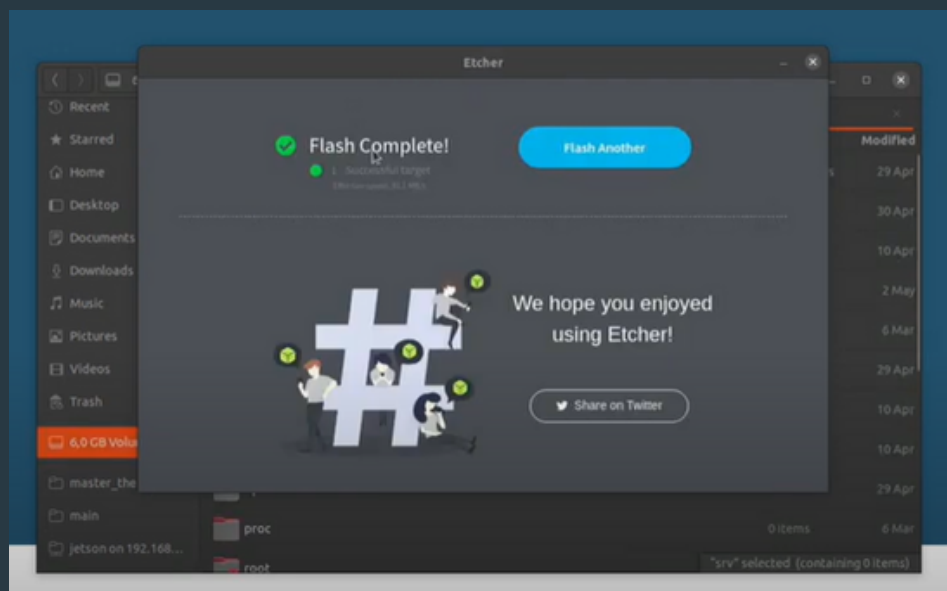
Recent
Starred
Home
Desktop
Documents
Downloads
Music
Pictures
Videos
Trash
6,0 GB Volu
master_the
main
jetson on 192.168...

Etcher

Flash Complete!
1 Successful target
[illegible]

Flash Another

We hope you enjoyed using Etcher!

Share on Twitter

Modified
29 Apr
30 Apr
10 Apr
2 May
6 Mar
29 Apr
10 Apr
10 Apr
29 Apr
proc
0 items
6 Mar
root
"srv" selected (containing 0 items)